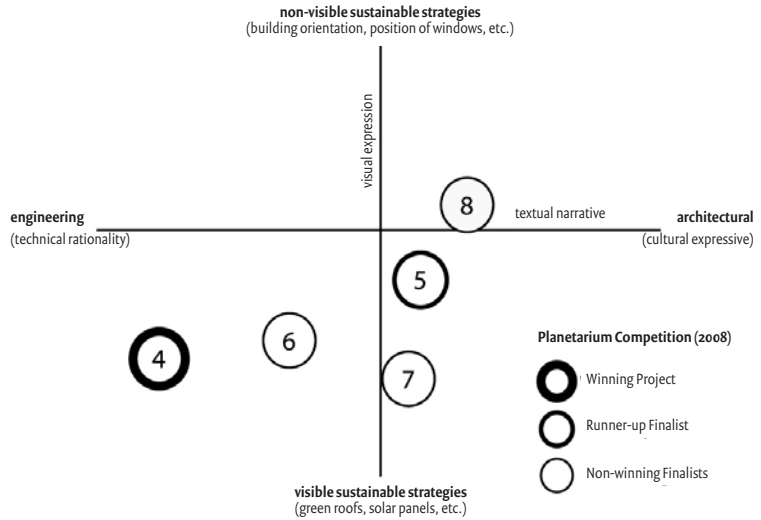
**non-visible sustainable strategies**
(building orientation, position of windows, etc.)

visual expression

8

textual narrative

**engineering**
(technical rationality)

**architectural**
(cultural expressive)

5

6

4

7

**Planetarium Competition (2008)**

Winning Project

Runner-up Finalist

Non-winning Finalists

**visible sustainable strategies**
(green roofs, solar panels, etc.)